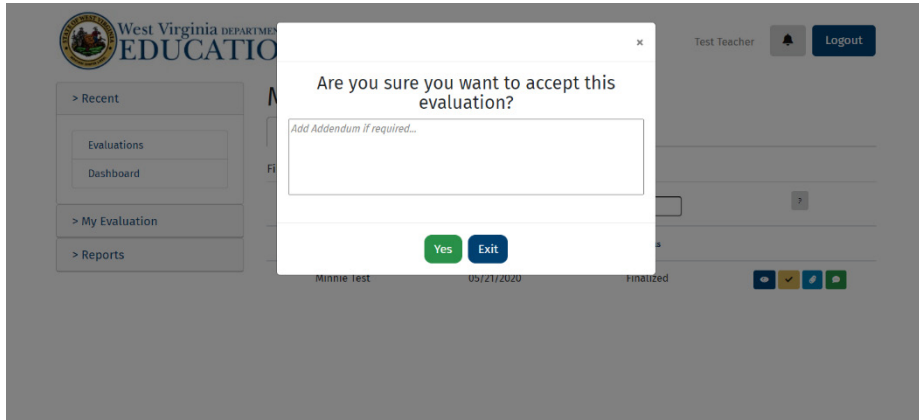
West Virginia DEPARTMENT
EDUCATIO

Test Teacher

Logout

> Recent

Evaluations

Dashboard

> My Evaluation

> Reports

M

Fi

?

Minnie Test

05/21/2020

Finalized

×

Are you sure you want to accept this evaluation?

Add Addendum if required...

Yes

Exit